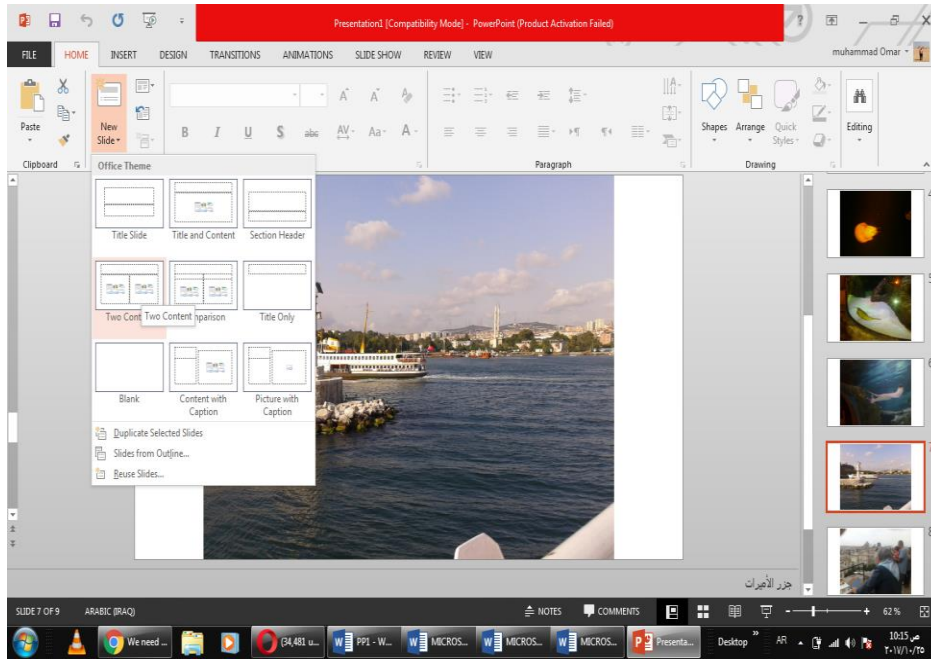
Presentation1 [Compatibility Mode] - PowerPoint (Product Activation Failed)

FILE HOME INSERT DESIGN TRANSITIONS ANIMATIONS SLIDE SHOW REVIEW VIEW

muhammad Omar

Paste

Clipboard

New Slide

Office Theme

Title Slide

Title and Content

Section Header

Two Cont Two Content omparison

Title Only

Blank

Content with Caption

Picture with Caption

Duplicate Selected Slides

Slides from Outline...

Reuse Slides...

Paragraph

Shapes Arrange Quick Styles

Drawing

Editing

جزر الأميرات

SLIDE 7 OF 9 ARABIC (IRAQ)

NOTES COMMENTS

62 %

We need ...

(34,481 u...

PP1 - W...

MICROS...

MICROS...

MICROS...

Presenta...

Desktop

AR

10:15 ص
٢٠١٧/١٠/٢٥